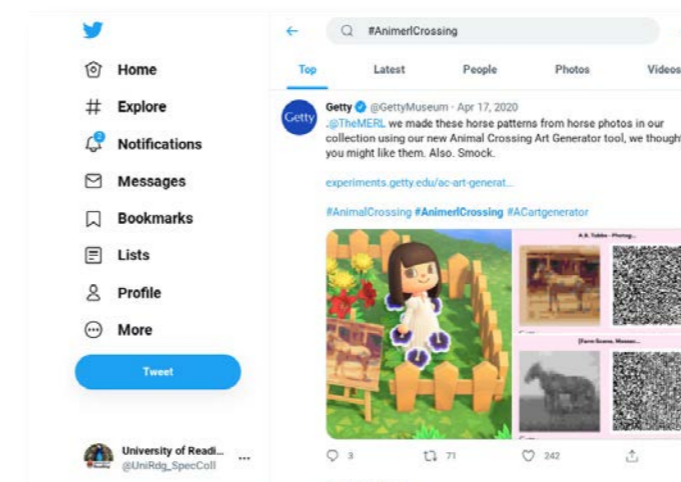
Home
Explore
Notifications
Messages
Bookmarks
Lists
Profile
More
Tweet

University of Readi...
@UniRdg_SpecColl

#AnimerlCrossing

Top Latest People Photos Videos

Getty
Getty @GettyMuseum · Apr 17, 2020
.@TheMERL we made these horse patterns from horse photos in our collection using our new Animal Crossing Art Generator tool, we though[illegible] you might like them. Also. Smock.

experiments.getty.edu/ac-art-generat...

#AnimalCrossing #AnimerlCrossing #ACartgenerator

A.B. Tubbs - Photog...

[Farm Scene, Mosser...

3 71 242